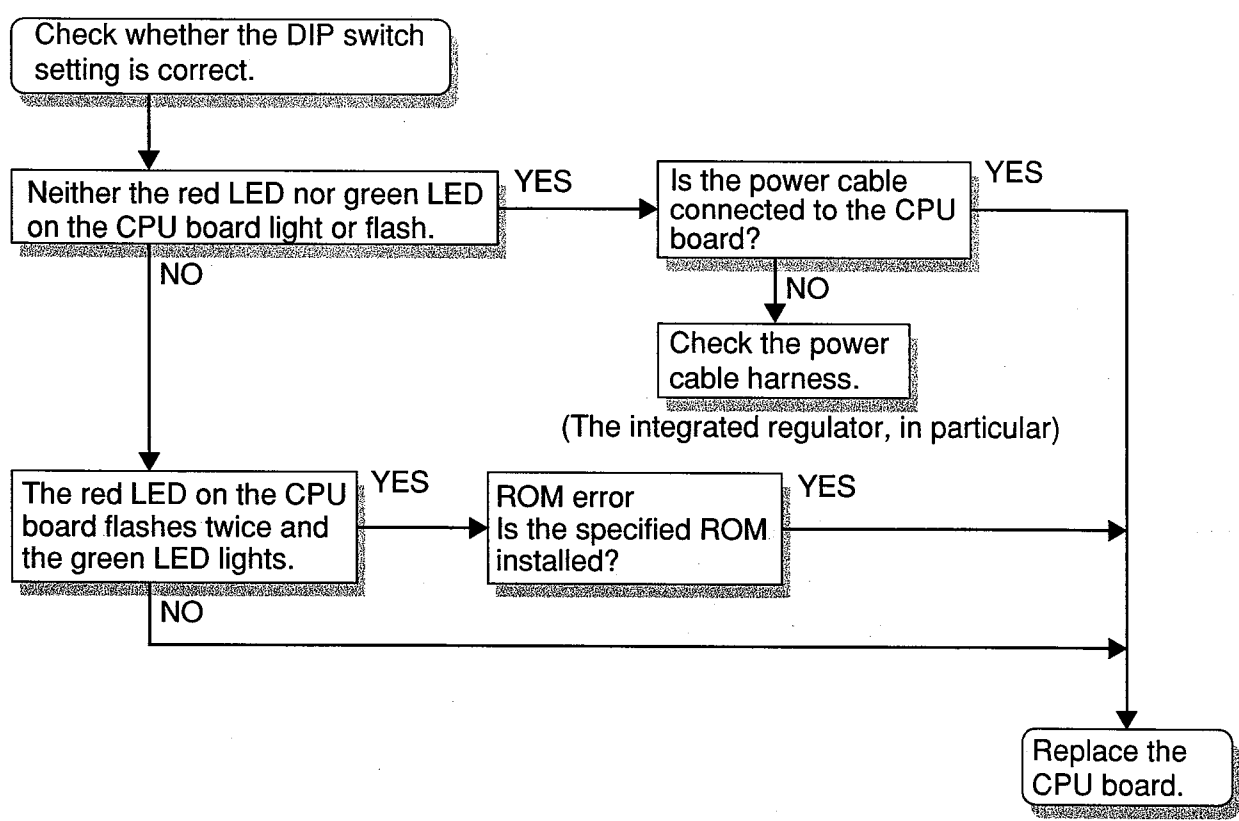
Check whether the DIP switch setting is correct.

Neither the red LED nor green LED on the CPU board light or flash.

YES

Is the power cable connected to the CPU board?

YES

NO

NO

Check the power cable harness.

(The integrated regulator, in particular)

The red LED on the CPU board flashes twice and the green LED lights.

YES

ROM error
Is the specified ROM installed?

YES

NO

Replace the CPU board.